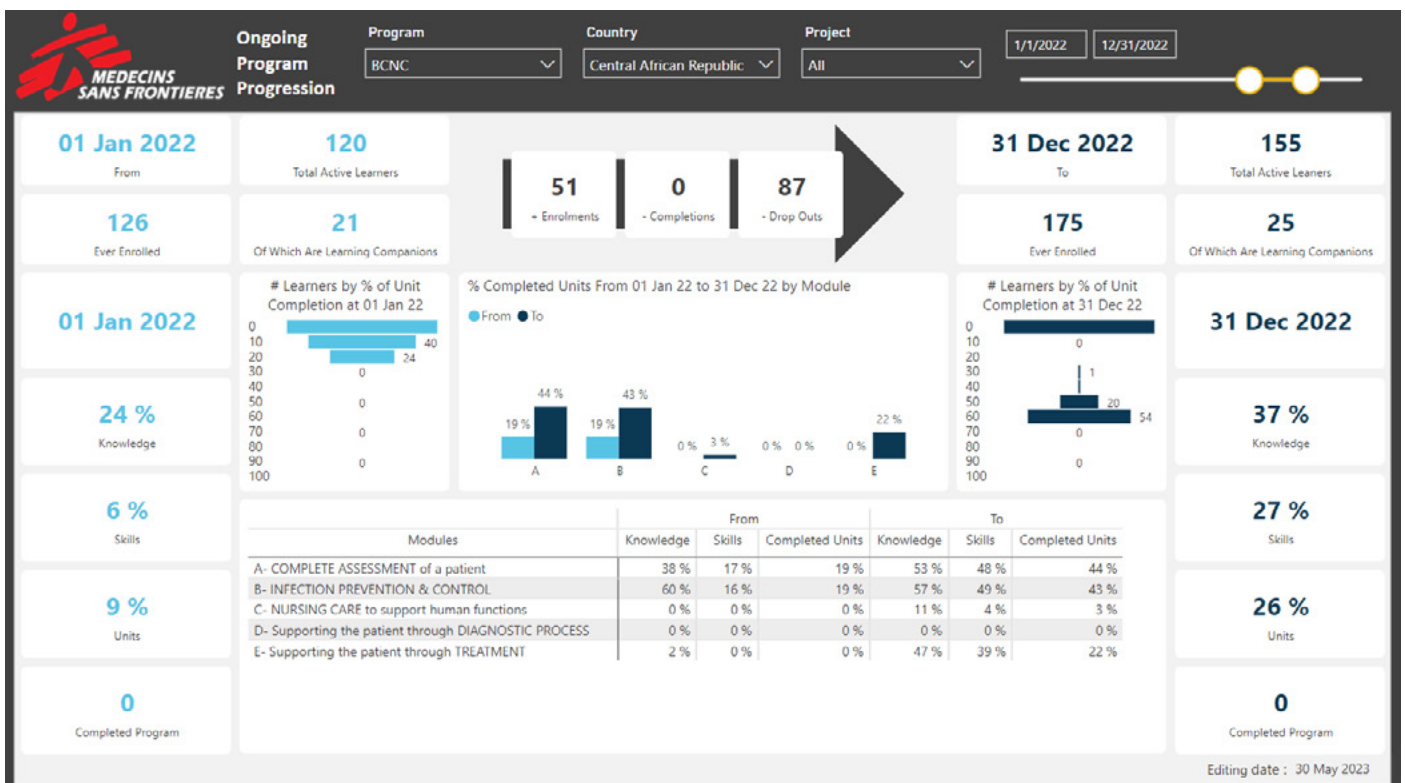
MEDECINS SANS FRONTIERES

Ongoing Program Progression

Program
BCNC

Country
Central African Republic

Project
All

1/1/2022
12/31/2022

01 Jan 2022
From

120
Total Active Learners

51
+ Enrolments

0
- Completions

87
- Drop Outs

31 Dec 2022
To

155
Total Active Leaners

126
Ever Enrolled

21
Of Which Are Learning Companions

175
Ever Enrolled

25
Of Which Are Learning Companions

01 Jan 2022

# Learners by % of Unit Completion at 01 Jan 22
0
10
20
30
40
50
60
70
80
90
100
40
24
0
0
0
0

% Completed Units From 01 Jan 22 to 31 Dec 22 by Module
From To
19 % 44 %
19 % 43 %
0 % 3 %
0 % 0 %
0 % 22 %
A B C D E

# Learners by % of Unit Completion at 31 Dec 22
0
10
20
30
40
50
60
70
80
90
100
0
1
20
54
0
0

31 Dec 2022

24 %
Knowledge

37 %
Knowledge

6 %
Skills

27 %
Skills

9 %
Units

26 %
Units

0
Completed Program

0
Completed Program

| Modules | From Knowledge | From Skills | From Completed Units | To Knowledge | To Skills | To Completed Units |
|---|---|---|---|---|---|---|
| A- COMPLETE ASSESSMENT of a patient | 38 % | 17 % | 19 % | 53 % | 48 % | 44 % |
| B- INFECTION PREVENTION & CONTROL | 60 % | 16 % | 19 % | 57 % | 49 % | 43 % |
| C- NURSING CARE to support human functions | 0 % | 0 % | 0 % | 11 % | 4 % | 3 % |
| D- Supporting the patient through DIAGNOSTIC PROCESS | 0 % | 0 % | 0 % | 0 % | 0 % | 0 % |
| E- Supporting the patient through TREATMENT | 2 % | 0 % | 0 % | 47 % | 39 % | 22 % |

Editing date : 30 May 2023